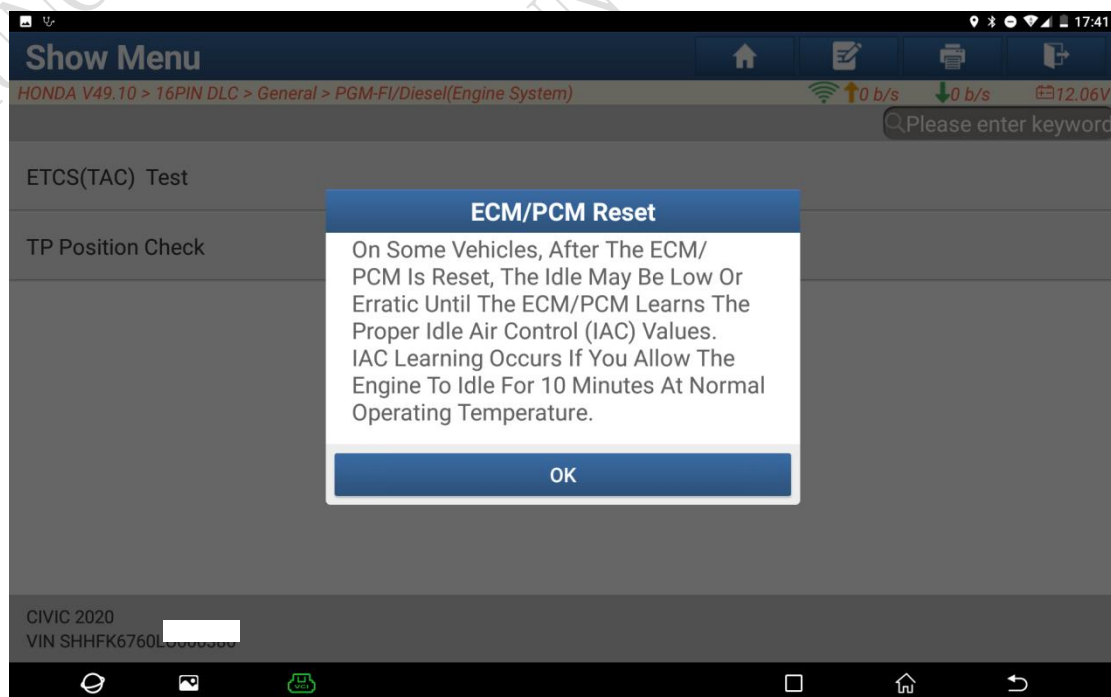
17:41

Show Menu

HONDA V49.10 > 16PIN DLC > General > PGM-FI/Diesel(Engine System)

0 b/s 0 b/s 12.06V

Please enter keyword

ETCS(TAC) Test

TP Position Check

ECM/PCM Reset

On Some Vehicles, After The ECM/PCM Is Reset, The Idle May Be Low Or Erratic Until The ECM/PCM Learns The Proper Idle Air Control (IAC) Values. IAC Learning Occurs If You Allow The Engine To Idle For 10 Minutes At Normal Operating Temperature.

OK

CIVIC 2020
VIN SHHFK6760L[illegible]

VCI